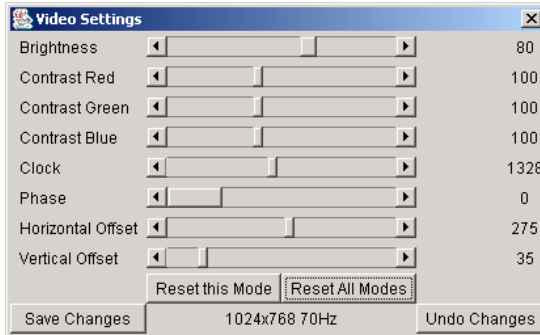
Video Settings

| Brightness | 80 |
|---|---|
| Contrast Red | 100 |
| Contrast Green | 100 |
| Contrast Blue | 100 |
| Clock | 1328 |
| Phase | 0 |
| Horizontal Offset | 275 |
| Vertical Offset | 35 |

Reset this Mode Reset All Modes

Save Changes 1024x768 70Hz Undo Changes